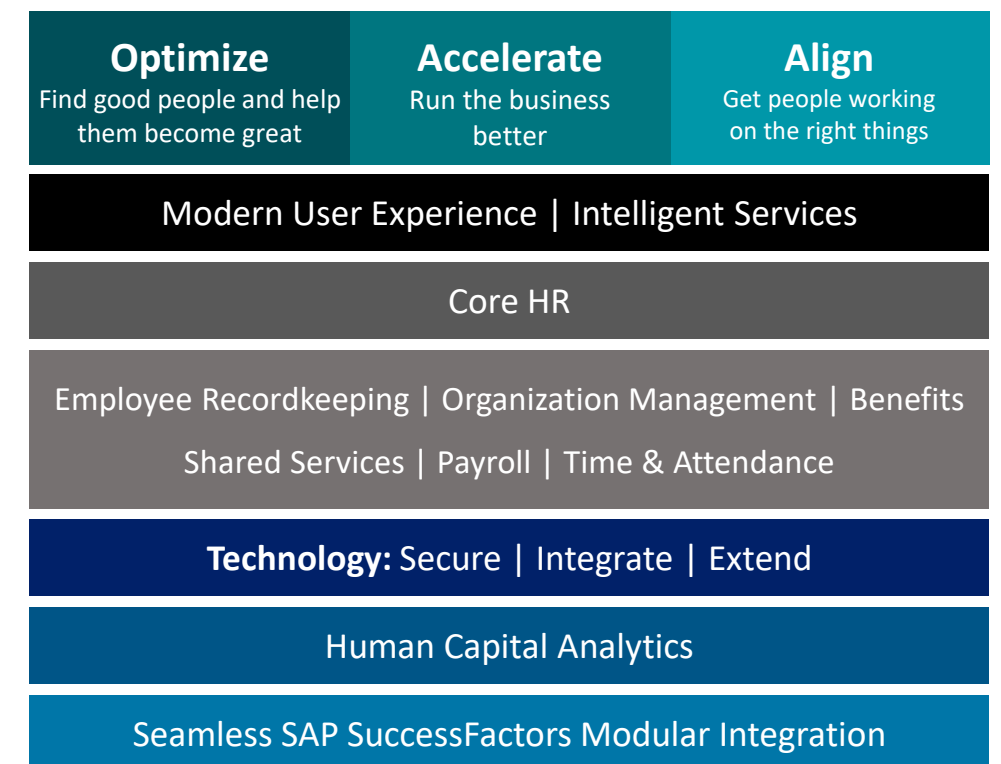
Optimize
Find good people and help them become great

Accelerate
Run the business better

Align
Get people working on the right things

Modern User Experience | Intelligent Services

Core HR

Employee Recordkeeping | Organization Management | Benefits
Shared Services | Payroll | Time & Attendance

Technology: Secure | Integrate | Extend

Human Capital Analytics

Seamless SAP SuccessFactors Modular Integration